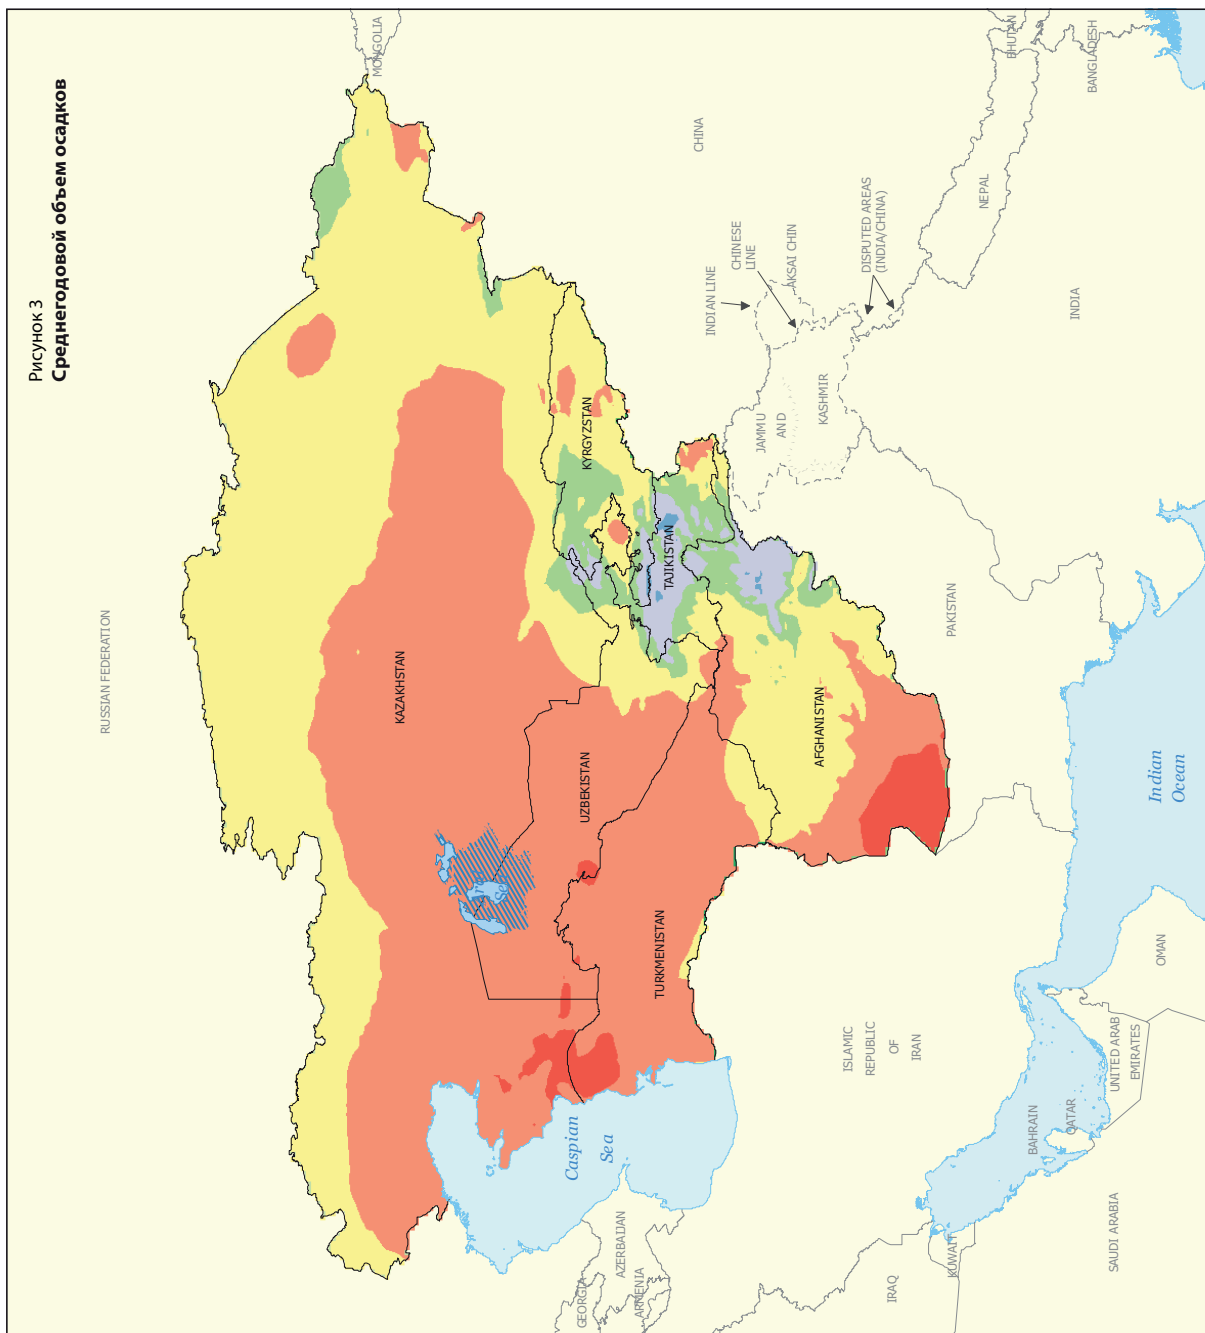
Рисунок 3
Среднегодовой объем осадков

MONGOLIA
CHINA
BHUTAN
BANGLADESH
NEPAL
DISPUTED AREAS (INDIA/CHINA)
CHINESE LINE
AKSAI CHIN
INDIAN LINE
INDIA
JAMMU AND KASHMIR
KYRGYZSTAN
TAJIKISTAN
PAKISTAN
RUSSIAN FEDERATION
KAZAKHSTAN
UZBEKISTAN
AFGHANISTAN
Indian Ocean
Aral Sea
TURKMENISTAN
OMAN
ISLAMIC REPUBLIC OF IRAN
UNITED ARAB EMIRATES
QATAR
BAHRAIN
Caspian Sea
AZERBAIJAN
GEORGIA
ARMENIA
IRAQ
KUWAIT
SAUDI ARABIA